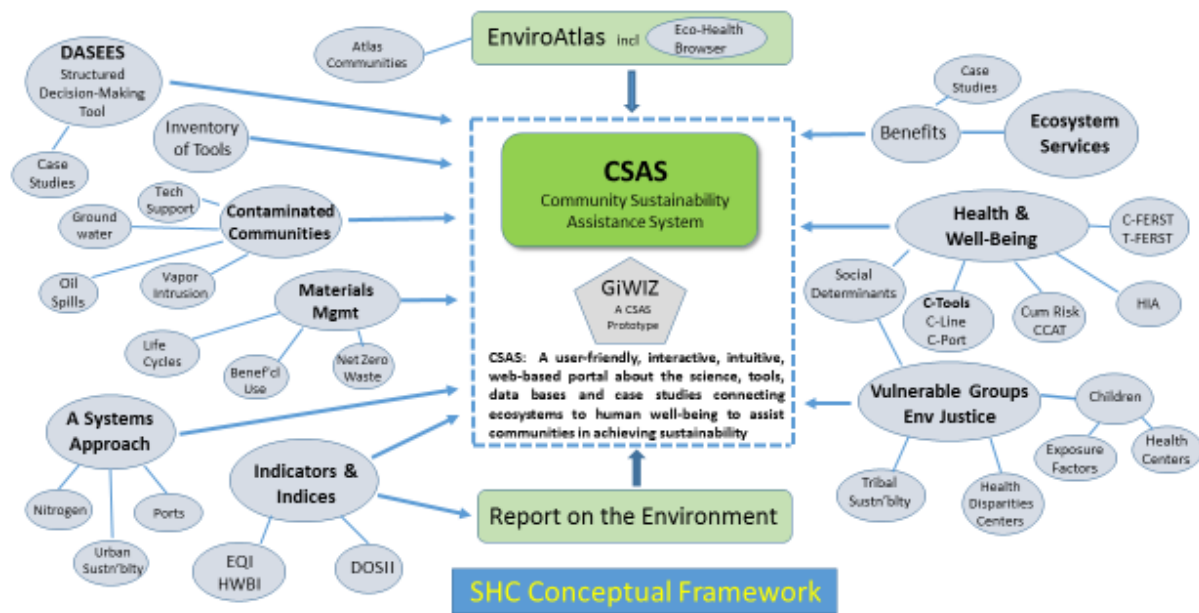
EnviroAtlas incl Eco-Health Browser

Atlas Communities

DASEES Structured Decision-Making Tool

Case Studies

Inventory of Tools

Tech Support

Contaminated Communities

Ground water

Oil Spills

Vapor Intrusion

Materials Mgmt

Life Cycles

Benef'cl Use

Net Zero Waste

A Systems Approach

Nitrogen

Urban Sustn'blty

Ports

Indicators & Indices

EQI HWBI

DOSII

CSAS
Community Sustainability Assistance System

GiWIZ
A CSAS Prototype

CSAS: A user-friendly, interactive, intuitive, web-based portal about the science, tools, data bases and case studies connecting ecosystems to human well-being to assist communities in achieving sustainability

Report on the Environment

Case Studies

Benefits

Ecosystem Services

Health & Well-Being

C-FERST T-FERST

Social Determinants

C-Tools C-Line C-Port

Cum Risk CCAT

HIA

Vulnerable Groups Env Justice

Children

Exposure Factors

Health Centers

Tribal Sustn'blty

Health Disparities Centers

SHC Conceptual Framework